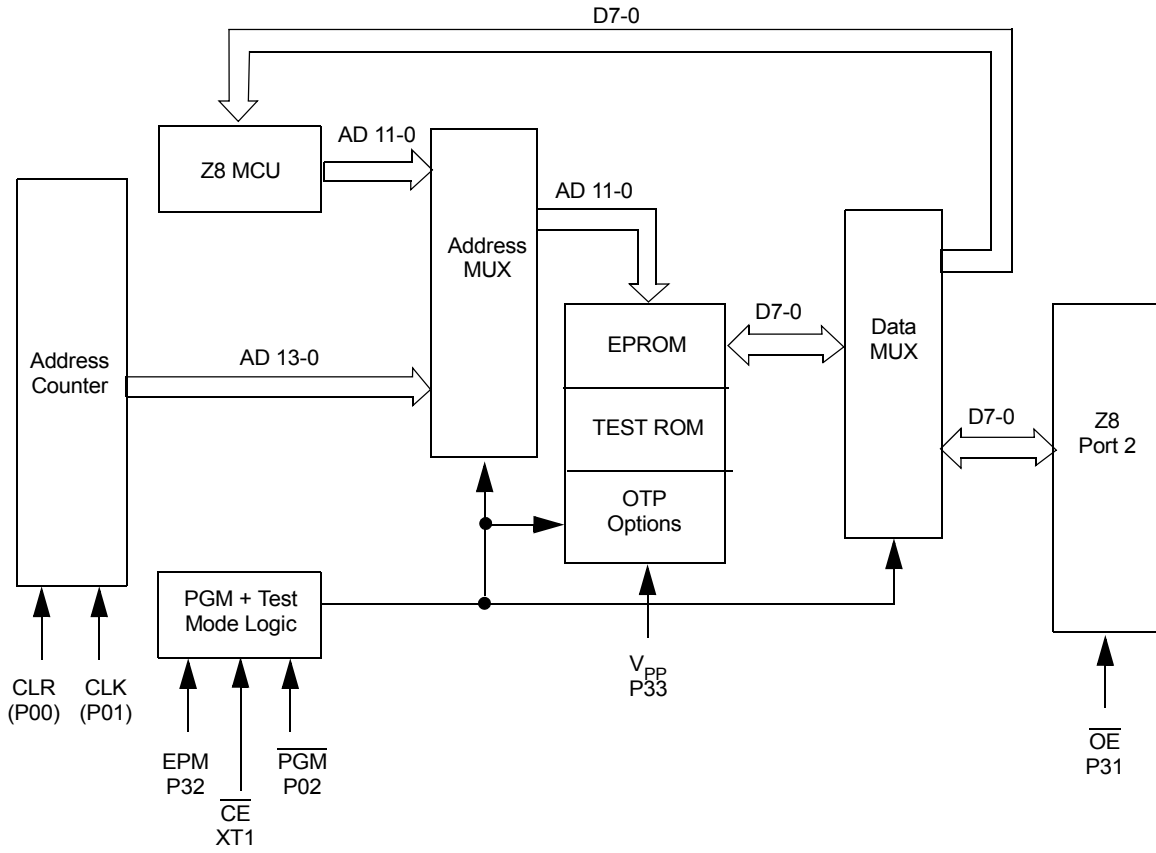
D7-0

Z8 MCU

AD 11-0

Address MUX

AD 11-0

Address Counter

AD 13-0

EPROM

TEST ROM

OTP Options

D7-0

Data MUX

D7-0

Z8 Port 2

PGM + Test Mode Logic

CLR (P00)

CLK (P01)

EPM P32

$\overline{CE}$ XT1

$\overline{PGM}$ P02

$V_{PP}$ P33

$\overline{OE}$ P31